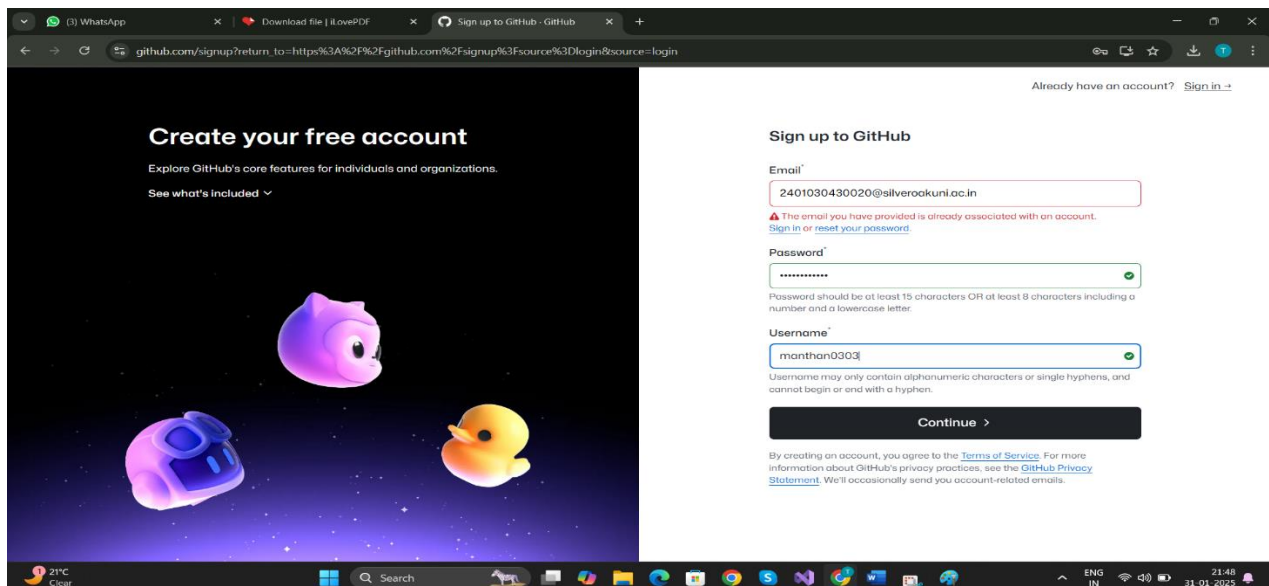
(3) WhatsApp
Download file | iLovePDF
Sign up to GitHub · GitHub
github.com/signup?return_to=https%3A%2F%2Fgithub.com%2Fsignup%3Fsource%3Dlogin&source=login

Already have an account? Sign in →

Create your free account

Explore GitHub's core features for individuals and organizations.

See what's included

Sign up to GitHub

Email*

2401030430020@silveroakuni.ac.in

The email you have provided is already associated with an account. Sign in or reset your password.

Password*

••••••••••••

Password should be at least 15 characters OR at least 8 characters including a number and a lowercase letter.

Username*

manthan0303

Username may only contain alphanumeric characters or single hyphens, and cannot begin or end with a hyphen.

Continue >

By creating an account, you agree to the Terms of Service. For more information about GitHub's privacy practices, see the GitHub Privacy Statement. We'll occasionally send you account-related emails.

21°C
Clear
Search
ENG
IN
21:48
31-01-2025